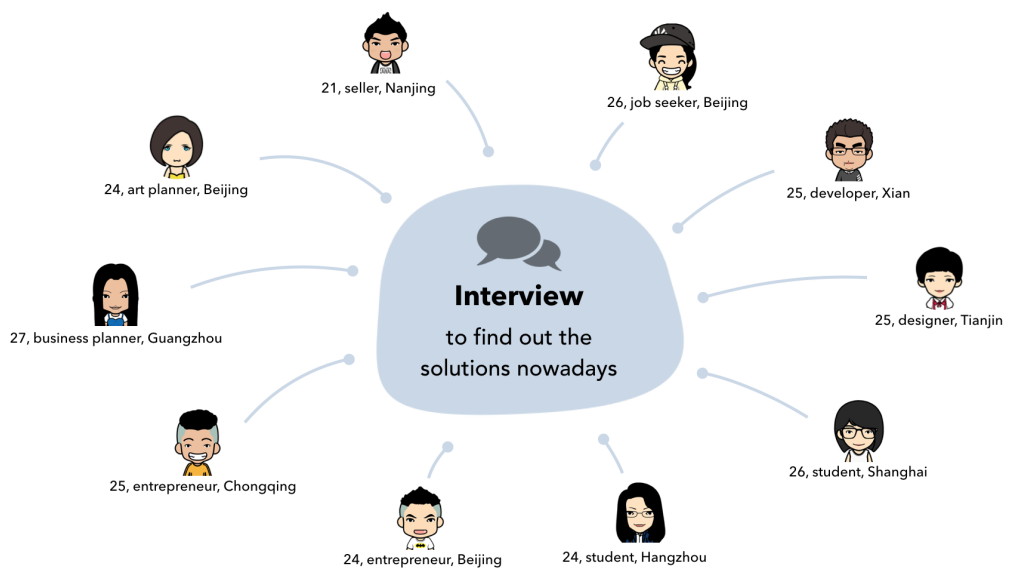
21, seller, Nanjing

26, job seeker, Beijing

24, art planner, Beijing

25, developer, Xian

Interview

to find out the solutions nowadays

27, business planner, Guangzhou

25, designer, Tianjin

26, student, Shanghai

25, entrepreneur, Chongqing

24, entrepreneur, Beijing

24, student, Hangzhou